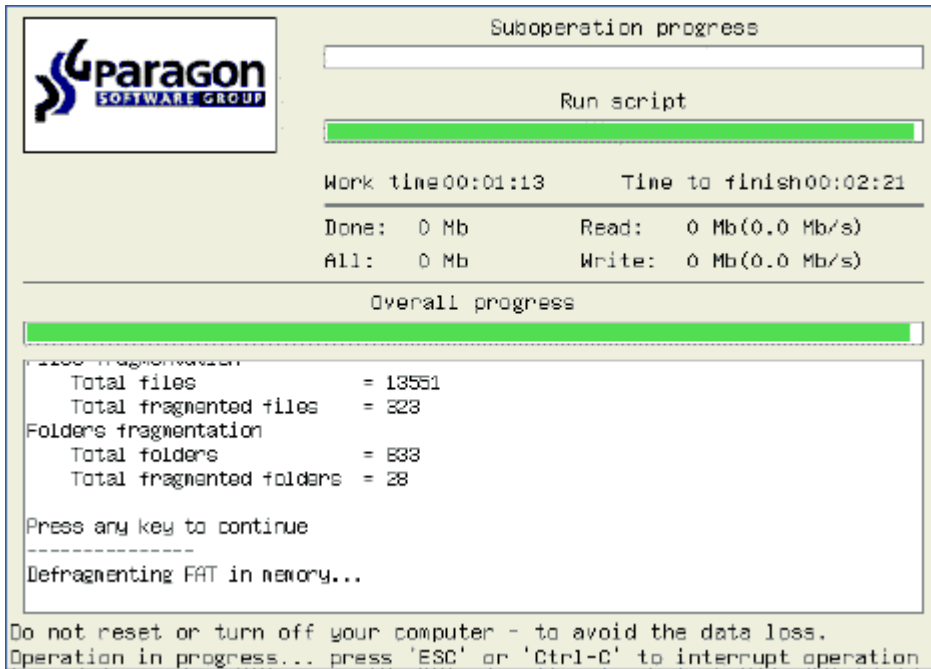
PARAGON
SOFTWARE GROUP

Suboperation progress

Run script

Work time00:01:13 Time to finish00:02:21

Done: 0 Mb Read: 0 Mb(0.0 Mb/s)
All: 0 Mb Write: 0 Mb(0.0 Mb/s)

Overall progress

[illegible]
Total files = 13551
Total fragmented files = 323
Folders fragmentation
Total folders = 833
Total fragmented folders = 28

Press any key to continue
---------------
Defragmenting FAT in memory...

Do not reset or turn off your computer - to avoid the data loss.
Operation in progress... press 'ESC' or 'Ctrl-C' to interrupt operation